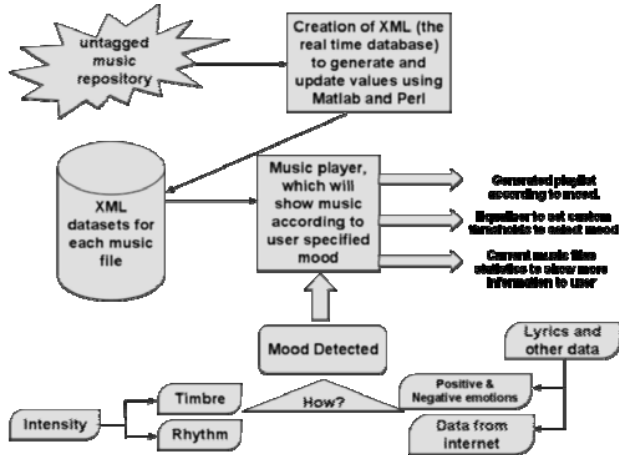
untagged music repository

Creation of XML (the real time database) to generate and update values using Matlab and Perl

XML datasets for each music file

Music player, which will show music according to user specified mood

Generated playlist according to mood.

Equaliser to set custom thresholds to select mood

Current music files statistics to show more information to user

Mood Detected

Lyrics and other data

Positive & Negative emotions

Data from internet

How?

Timbre

Intensity

Rhythm